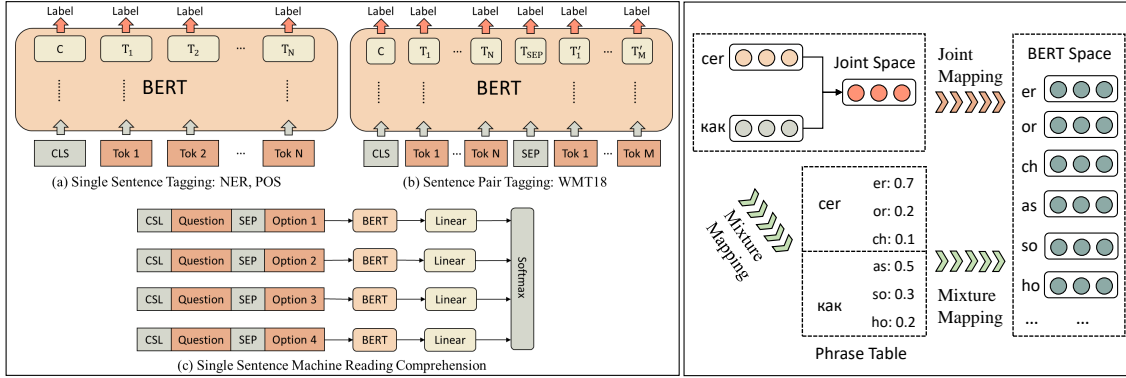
Label Label Label Label

C $T_1$ $T_2$ ... $T_N$

BERT

CLS Tok 1 Tok 2 ... Tok N

(a) Single Sentence Tagging: NER, POS

Label Label Label Label Label Label

C $T_1$ ... $T_N$ $T_{SEP}$ $T'_1$ ... $T'_M$

BERT

CLS Tok 1 ... Tok N SEP Tok 1 ... Tok M

(b) Sentence Pair Tagging: WMT18

CSL Question SEP Option 1 BERT Linear

CSL Question SEP Option 2 BERT Linear

CSL Question SEP Option 3 BERT Linear

CSL Question SEP Option 4 BERT Linear

Softmax

(c) Single Sentence Machine Reading Comprehension

сег

Joint Space

как

Joint Mapping

BERT Space

er

or

ch

as

so

ho

... ...

Mixture Mapping

сег er: 0.7 or: 0.2 ch: 0.1

как as: 0.5 so: 0.3 ho: 0.2

Mixture Mapping

Phrase Table